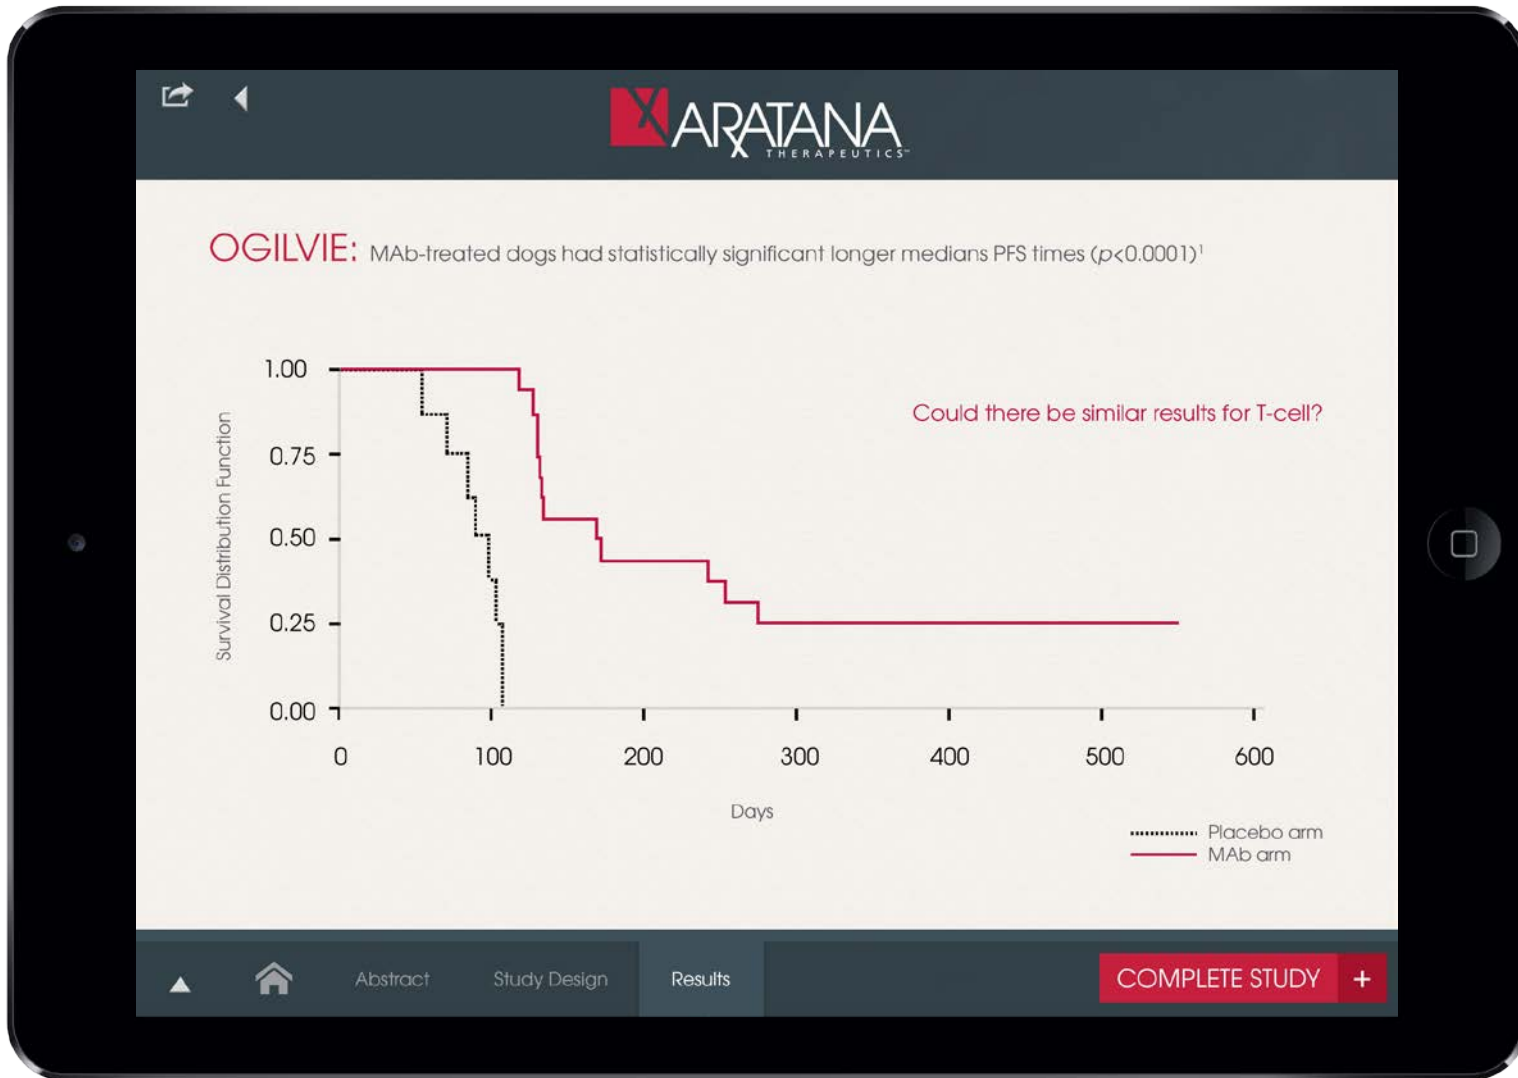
ARATANA
THERAPEUTICS™

OGILVIE: MAb-treated dogs had statistically significant longer medians PFS times ($p$<0.0001)$^1$

Could there be similar results for T-cell?

Survival Distribution Function

1.00
0.75
0.50
0.25
0.00

0
100
200
300
400
500
600

Days

Placebo arm
MAb arm

Abstract
Study Design
Results
COMPLETE STUDY +